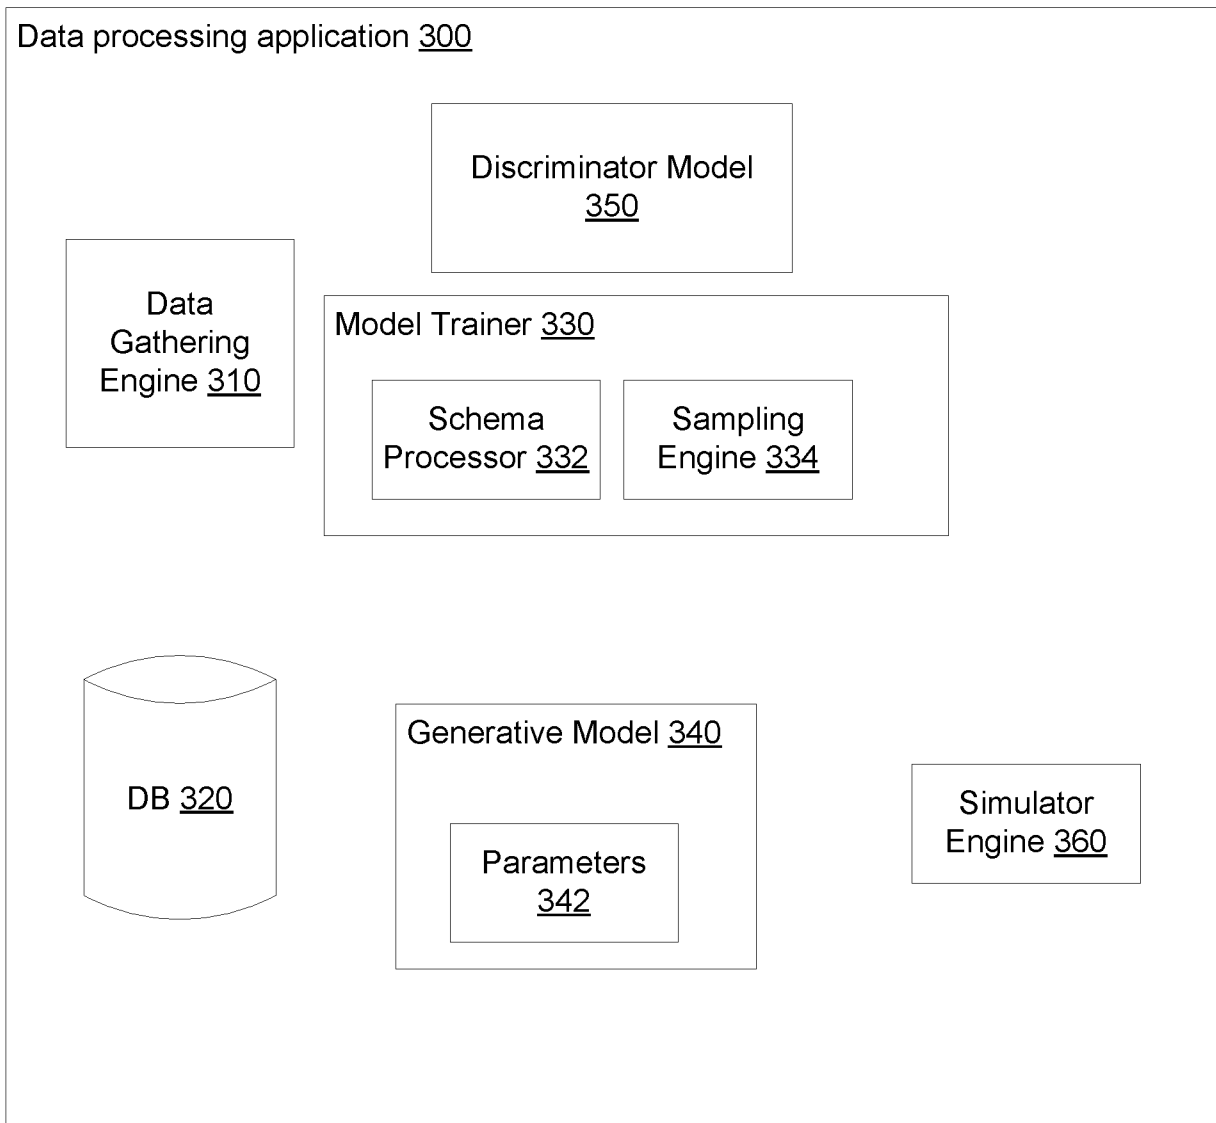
Data processing application 300

Discriminator Model 350

Data Gathering Engine 310

Model Trainer 330

Schema Processor 332

Sampling Engine 334

DB 320

Generative Model 340

Parameters 342

Simulator Engine 360